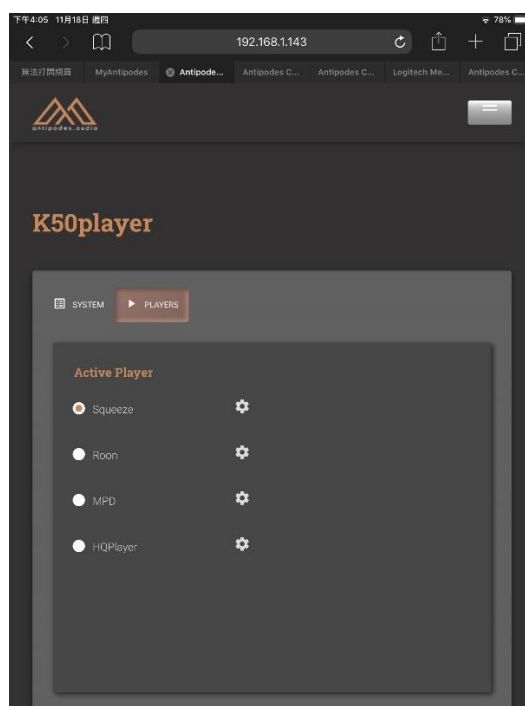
下午4:05 11月18日 週四

78%

192.168.1.143

無法打開網頁 | MyAntipodes | Antipode... | Antipodes C... | Antipodes C... | Logitech Me... | Antipodes C...

antipodes.audio

K50player

SYSTEM

PLAYERS

Active Player

Squeeze

Roon

MPD

HQPlayer